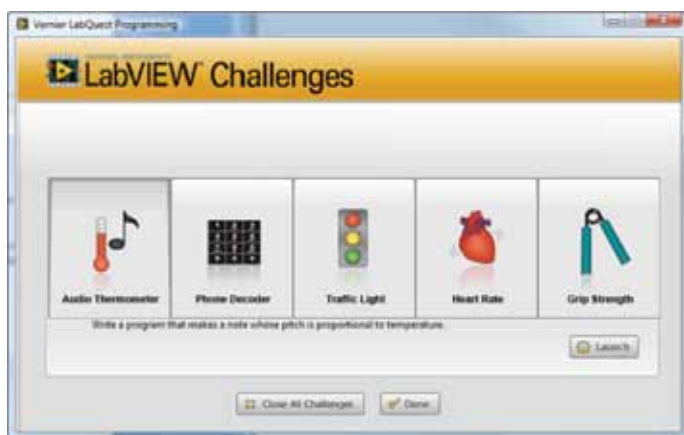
Vernier LabQuest Programming

NATIONAL INSTRUMENTS
LabVIEW Challenges

Audio Thermometer
Phone Decoder
Traffic Light
Heart Rate
Grip Strength

Write a program that makes a note whose pitch is proportional to temperature.

Launch

Clear All Challenges
Done